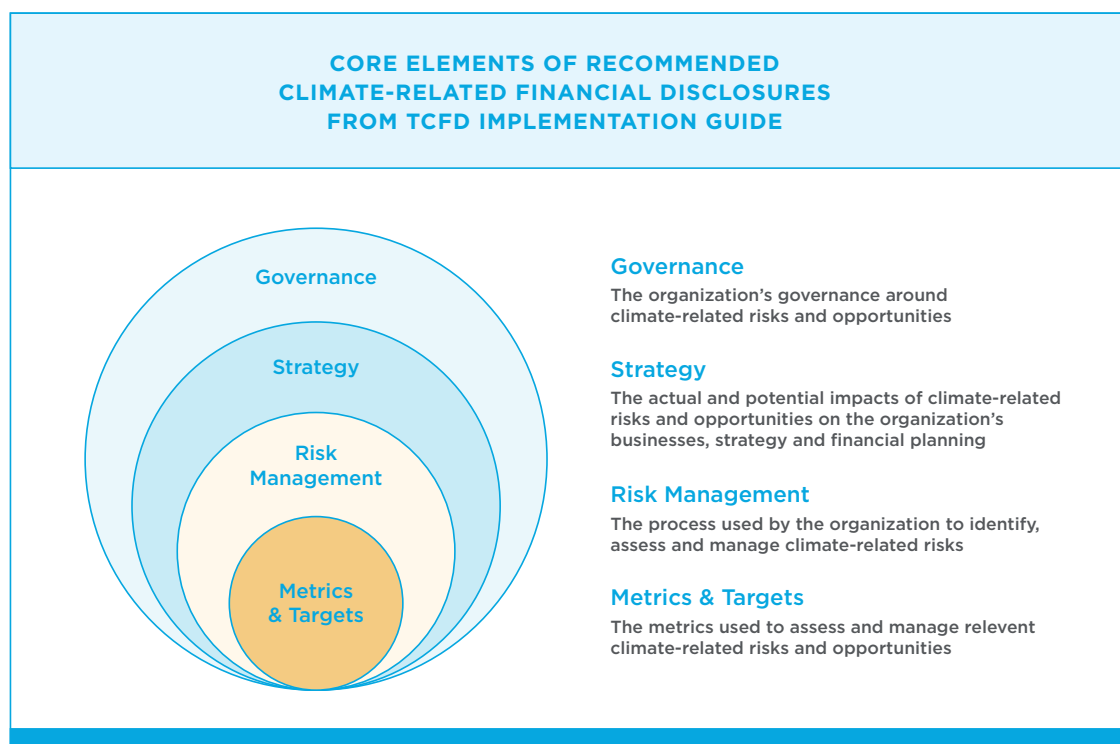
CORE ELEMENTS OF RECOMMENDED CLIMATE-RELATED FINANCIAL DISCLOSURES FROM TCFD IMPLEMENTATION GUIDE

Governance

Strategy

Risk Management

Metrics & Targets

Governance
The organization’s governance around climate-related risks and opportunities

Strategy
The actual and potential impacts of climate-related risks and opportunities on the organization’s businesses, strategy and financial planning

Risk Management
The process used by the organization to identify, assess and manage climate-related risks

Metrics & Targets
The metrics used to assess and manage relevent climate-related risks and opportunities